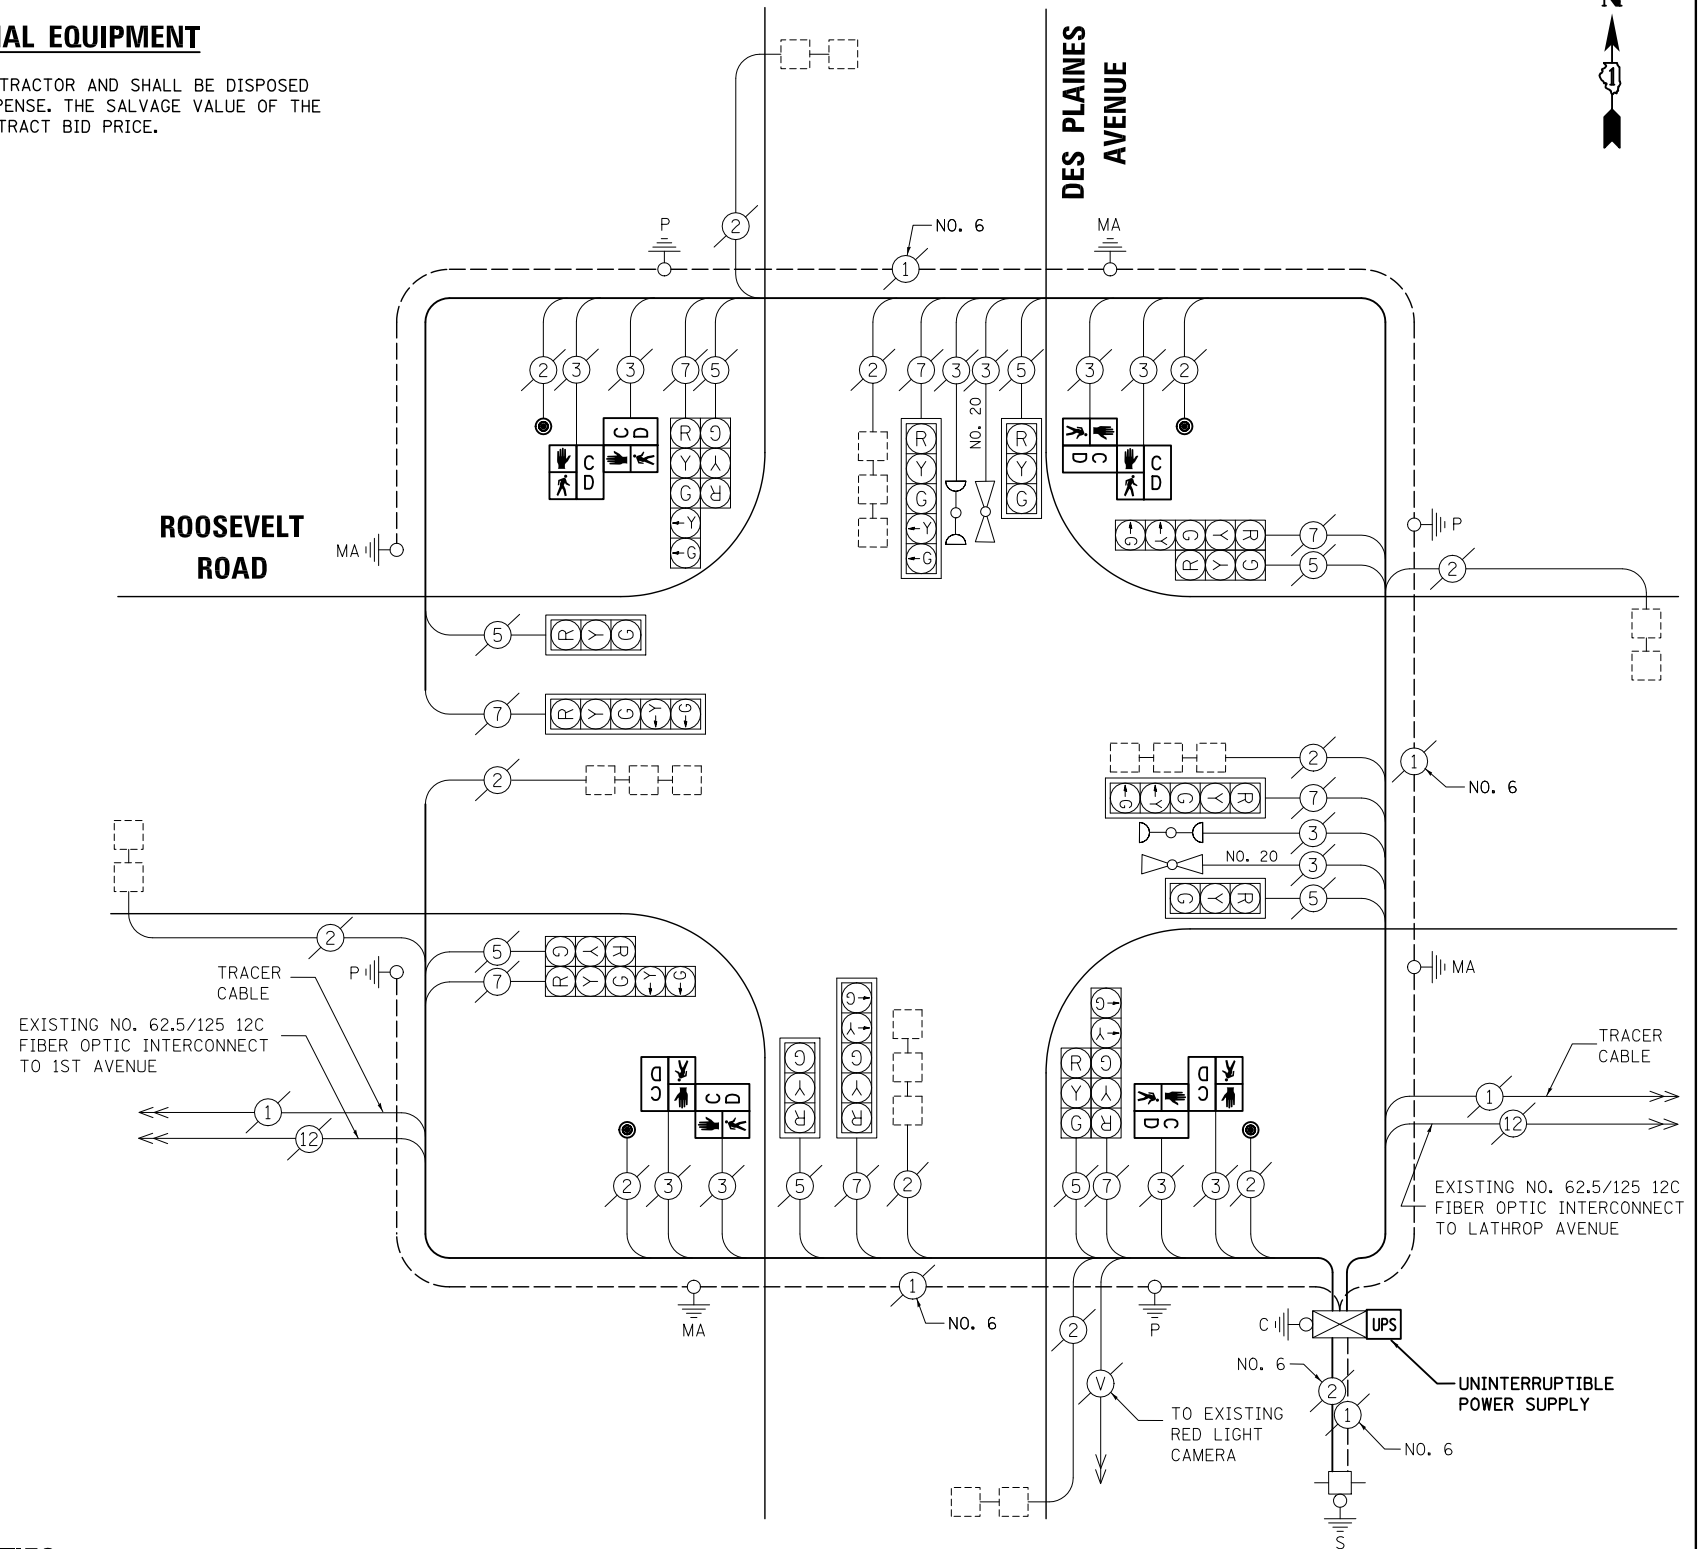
AL EQUIPMENT

TRACTOR AND SHALL BE DISPOSED PENSE. THE SALVAGE VALUE OF THE TRACT BID PRICE.

N

DES PLAINES AVENUE

P
2
NO. 6
1
MA

2 3 3 7 5
C D
C D
R G
Y Y
G R
Y
G

2 7 3 3 5
NO. 20
R
Y
G
Y
G
R
Y
G

3 3 2
C D
C D

ROOSEVELT ROAD

MA
P
7
5
2

5
R Y G

7
R Y G Y G

2

1
NO. 6
2
7
3
NO. 20
3
5

2
TRACER CABLE
EXISTING NO. 62.5/125 12C FIBER OPTIC INTERCONNECT TO 1ST AVENUE
P
5
7
1
12

C D
C D
2 3 3 5 7 2

MA

5 7 3 3 2
C D
C D

TRACER CABLE
1
12
EXISTING NO. 62.5/125 12C FIBER OPTIC INTERCONNECT TO LATHROP AVENUE

1
NO. 6
MA
2
P
C
UPS
UNINTERRUPTIBLE POWER SUPPLY
NO. 6
2
1
NO. 6
V
TO EXISTING RED LIGHT CAMERA
S